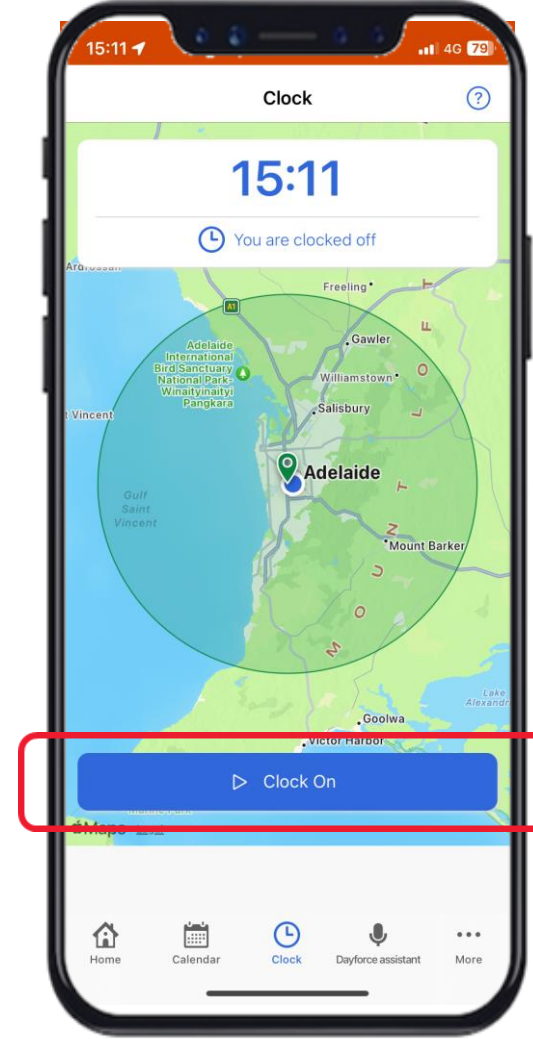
15:11
4G 79

Clock

?

15:11

You are clocked off

Ardrossan

Freeling

A1

Gawler

Adelaide International Bird Sanctuary National Park-Winaityinaityi Pangkara

Williamstown

Salisbury

t Vincent

Adelaide

Gulf Saint Vincent

Mount Barker

M O U N T L O F T

Lake Alexandrina

Goolwa

Victor Harbor

Clock On

Maps

Home

Calendar

Clock

Dayforce assistant

More